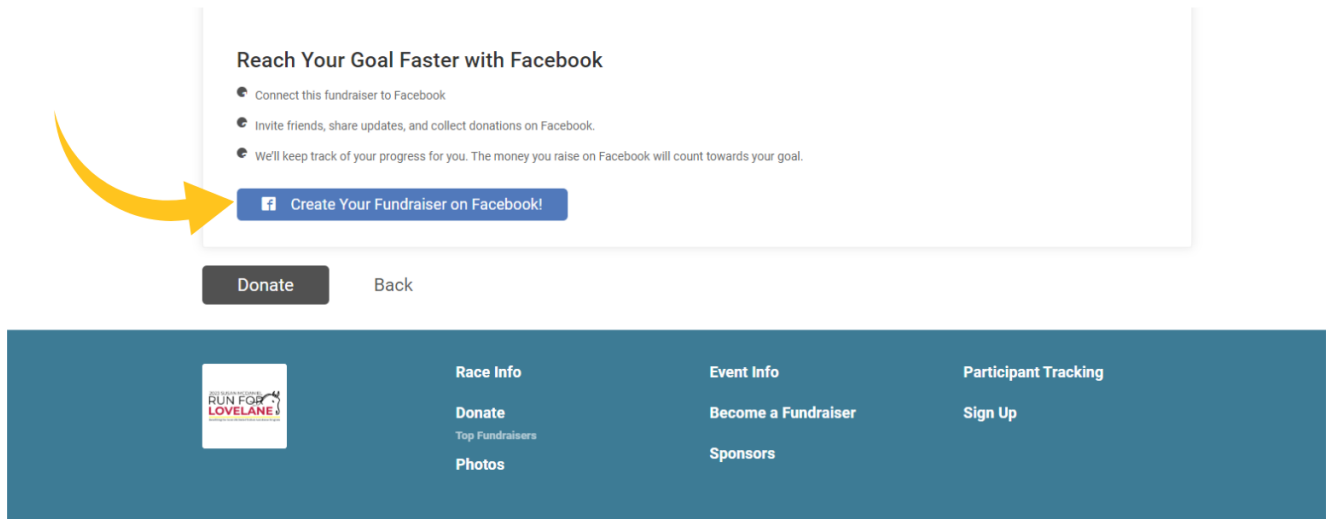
Reach Your Goal Faster with Facebook

Connect this fundraiser to Facebook

Invite friends, share updates, and collect donations on Facebook.

We'll keep track of your progress for you. The money you raise on Facebook will count towards your goal.

Create Your Fundraiser on Facebook!

Donate

Back

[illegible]
RUN FOR
LOVELANE
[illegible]

Race Info

Donate

Top Fundraisers

Photos

Event Info

Become a Fundraiser

Sponsors

Participant Tracking

Sign Up